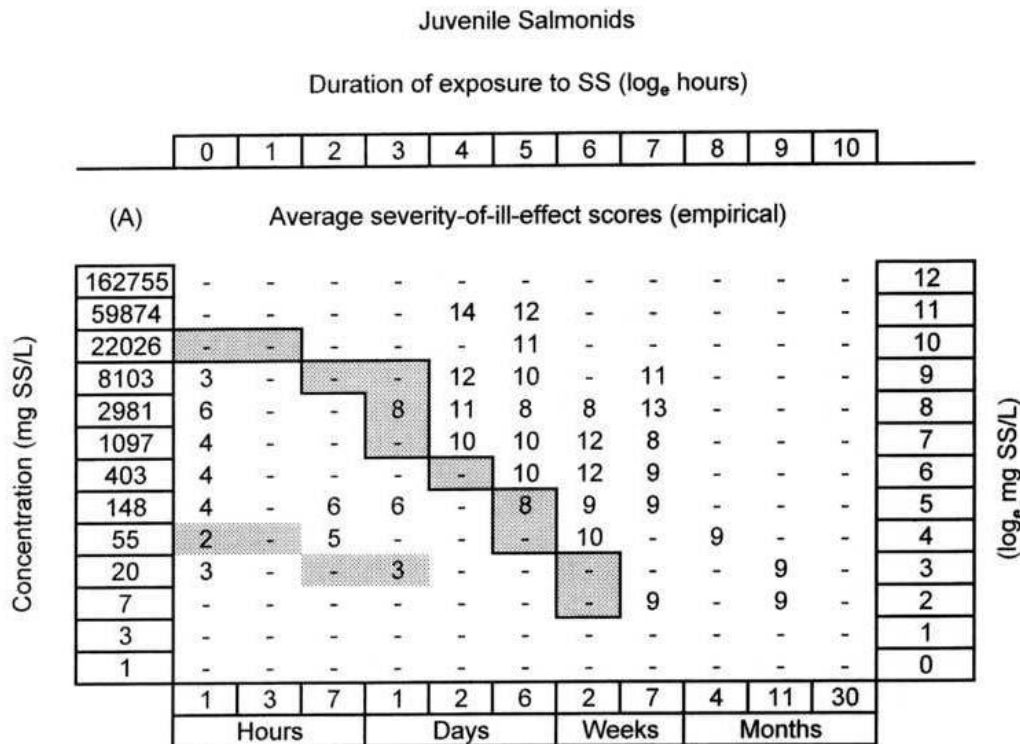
Juvenile Salmonids

Duration of exposure to SS ($\log_e$ hours)

| 0 | 1 | 2 | 3 | 4 | 5 | 6 | 7 | 8 | 9 | 10 |
|---|---|---|---|---|---|---|---|---|---|---|

(A) Average severity-of-ill-effect scores (empirical)

Concentration (mg SS/L)

| | | | | | | | | | | | | |
|---|---|---|---|---|---|---|---|---|---|---|---|---|
| 162755 | - | - | - | - | - | - | - | - | - | - | - | 12 |
| 59874 | - | - | - | - | 14 | 12 | - | - | - | - | - | 11 |
| 22026 | - | - | - | - | - | 11 | - | - | - | - | - | 10 |
| 8103 | 3 | - | - | - | 12 | 10 | - | 11 | - | - | - | 9 |
| 2981 | 6 | - | - | 8 | 11 | 8 | 8 | 13 | - | - | - | 8 |
| 1097 | 4 | - | - | - | 10 | 10 | 12 | 8 | - | - | - | 7 |
| 403 | 4 | - | - | - | - | 10 | 12 | 9 | - | - | - | 6 |
| 148 | 4 | - | 6 | 6 | - | 8 | 9 | 9 | - | - | - | 5 |
| 55 | 2 | - | 5 | - | - | - | 10 | - | 9 | - | - | 4 |
| 20 | 3 | - | - | 3 | - | - | - | - | - | 9 | - | 3 |
| 7 | - | - | - | - | - | - | - | 9 | - | 9 | - | 2 |
| 3 | - | - | - | - | - | - | - | - | - | - | - | 1 |
| 1 | - | - | - | - | - | - | - | - | - | - | - | 0 |
| | 1 | 3 | 7 | 1 | 2 | 6 | 2 | 7 | 4 | 11 | 30 | |

Hours Days Weeks Months

($\log_e$ mg SS/L)